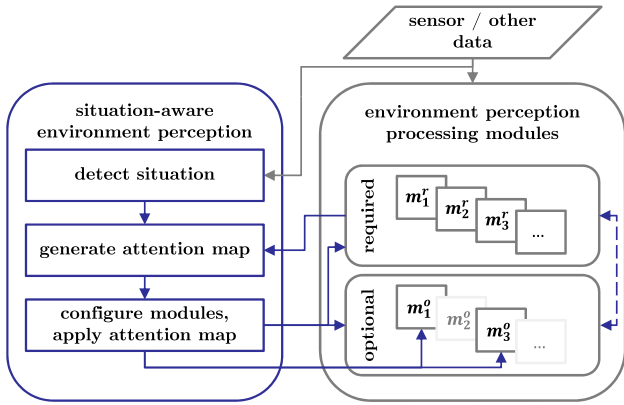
sensor / other data

situation-aware environment perception

detect situation

generate attention map

configure modules, apply attention map

environment perception processing modules

required

$m_1^r$ $m_2^r$ $m_3^r$ ...

optional

$m_1^o$ $m_2^o$ $m_3^o$ ...